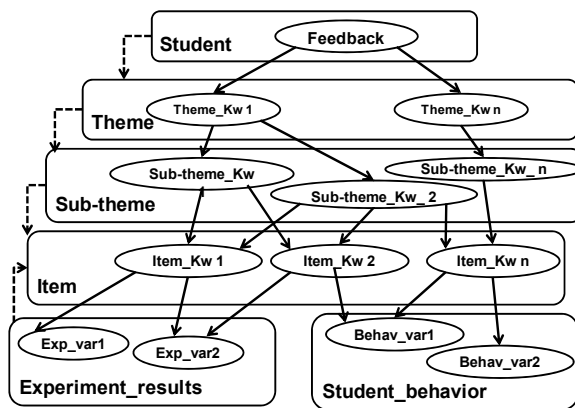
Student
Feedback
Theme
Theme_Kw 1
Theme_Kw n
Sub-theme
Sub-theme_Kw
Sub-theme_Kw_ 2
Sub-theme_Kw_ n
Item
Item_Kw 1
Item_Kw 2
Item_Kw n
Exp_var1
Exp_var2
Experiment_results
Behav_var1
Behav_var2
Student_behavior